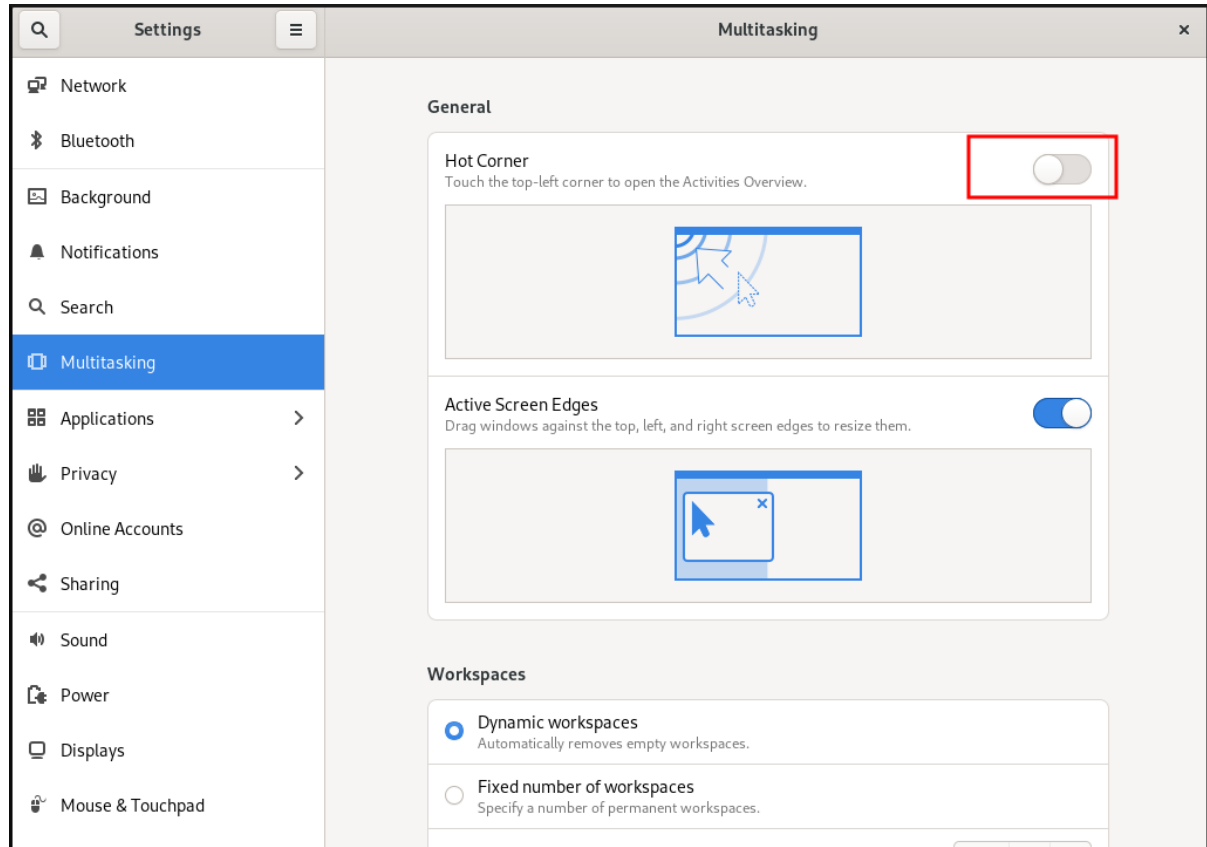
Settings

Multitasking

×

Network

Bluetooth

Background

Notifications

Search

Multitasking

Applications

Privacy

Online Accounts

Sharing

Sound

Power

Displays

Mouse & Touchpad

General

Hot Corner
Touch the top-left corner to open the Activities Overview.

Active Screen Edges
Drag windows against the top, left, and right screen edges to resize them.

Workspaces

Dynamic workspaces
Automatically removes empty workspaces.

Fixed number of workspaces
Specify a number of permanent workspaces.